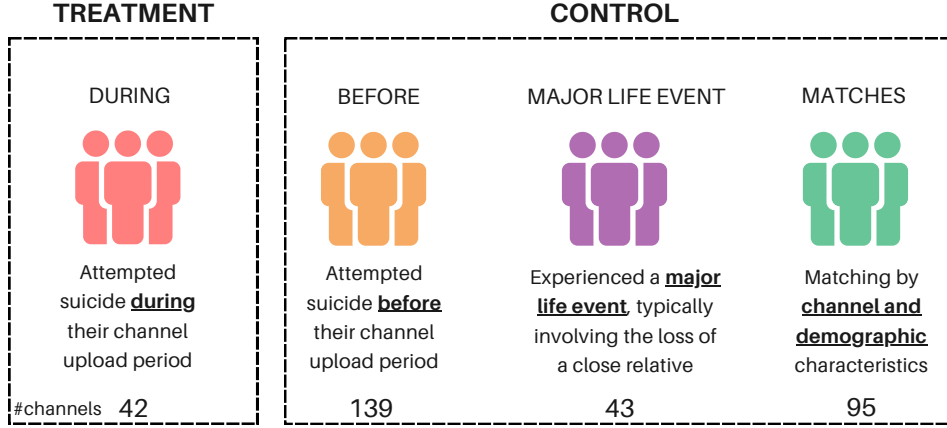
TREATMENT

DURING

Attempted suicide **during** their channel upload period

#channels 42

CONTROL

BEFORE

Attempted suicide **before** their channel upload period

139

MAJOR LIFE EVENT

Experienced a **major life event**, typically involving the loss of a close relative

43

MATCHES

Matching by **channel and demographic** characteristics

95